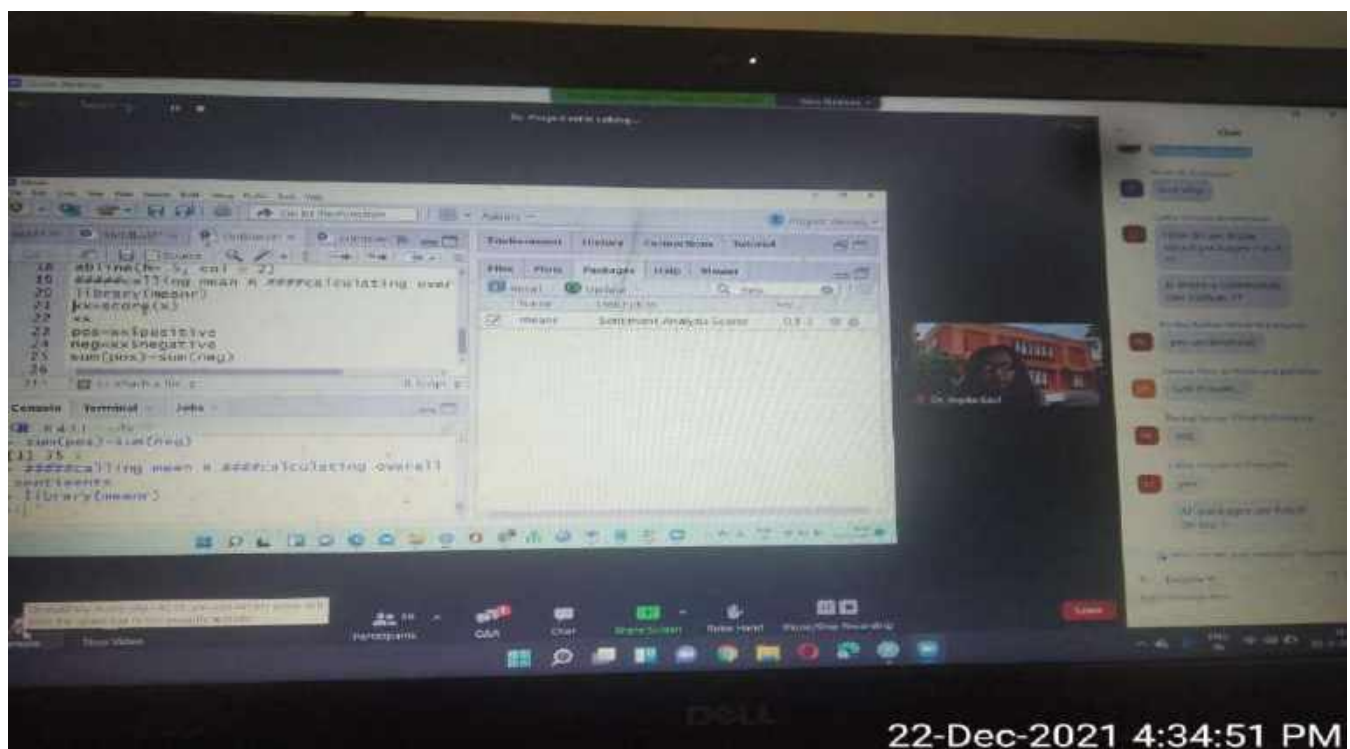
18 abline(h=.5, col = 2)
19 #####calling mean & ####calculating over
20 library(meanr)
21 x<-score(x)
22 x
23 pos=x$positive
24 neg=x$negative
25 sum(pos)-sum(neg)
26

Console Terminal Jobs

> sum(pos)-sum(neg)
[1] 35
> #####calling mean & ####calculating overall sentiments
> library(meanr)

Environment History Connections Tutorial

Files Plots Packages Help Viewer

Install Update

meanr Sentiment Analysis Scorer

Participants Q&A Chat Share Screen Raise Hand Pause/Stop Recording

Leave

Chat

DELL

22-Dec-2021 4:34:51 PM